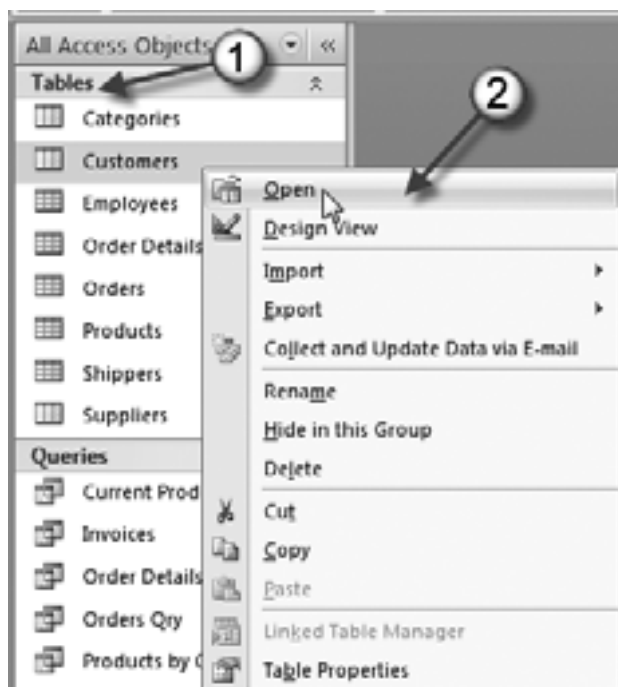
All Access Objects

1

Tables

2

Categories

Customers

Employees

Order Details

Orders

Products

Shippers

Suppliers

Queries

Current Prod

Invoices

Order Details

Orders Qry

Products by C

Open

Design View

Import

Export

Collect and Update Data via E-mail

Rename

Hide in this Group

Delete

Cut

Copy

Paste

Linked Table Manager

Table Properties